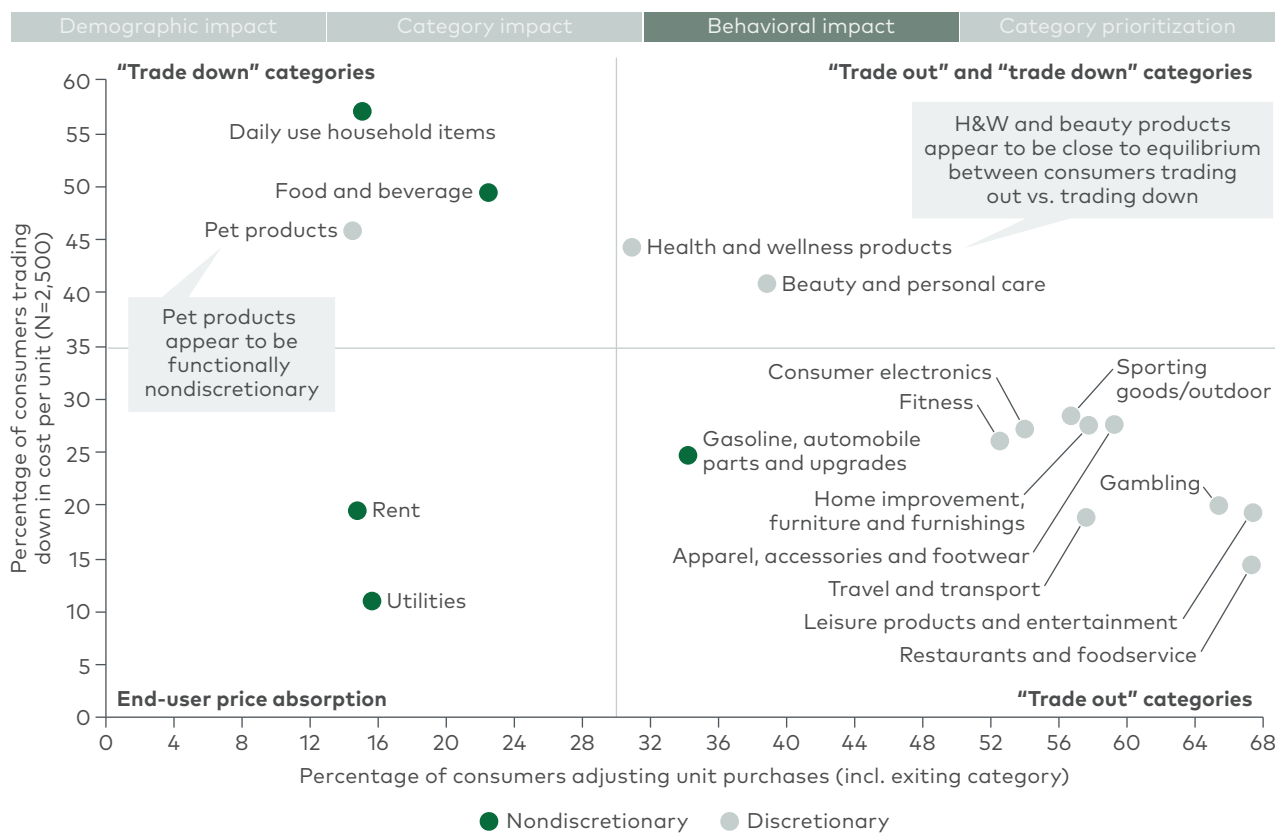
Demographic impact | Category impact | Behavioral impact | Category prioritization

"Trade down" categories

"Trade out" and "trade down" categories

Daily use household items

Food and beverage

Pet products

H&W and beauty products appear to be close to equilibrium between consumers trading out vs. trading down

Health and wellness products

Beauty and personal care

Pet products appear to be functionally nondiscretionary

Consumer electronics

Sporting goods/outdoor

Fitness

Gasoline, automobile parts and upgrades

Home improvement, furniture and furnishings

Gambling

Rent

Apparel, accessories and footwear

Travel and transport

Utilities

Leisure products and entertainment

Restaurants and foodservice

End-user price absorption

"Trade out" categories

Percentage of consumers trading down in cost per unit (N=2,500)

60
55
50
45
40
35
30
25
20
15
10
5
0

0 4 8 12 16 20 24 28 32 36 40 44 48 52 56 60 64 68

Percentage of consumers adjusting unit purchases (incl. exiting category)

Nondiscretionary Discretionary